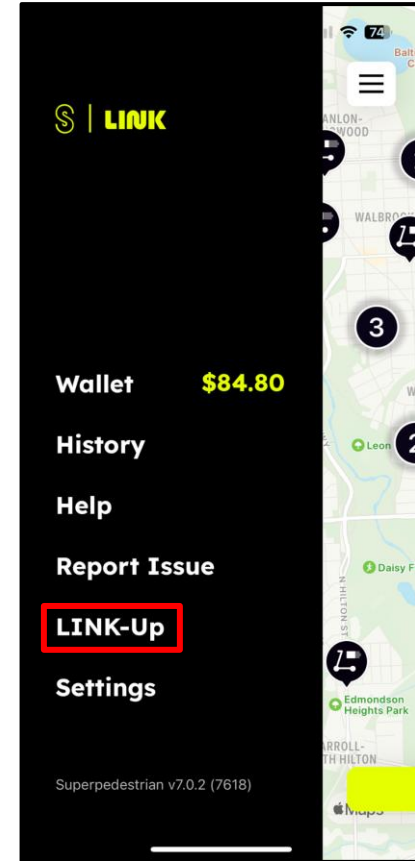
74

Balt C

S | LINK

ANLON- WOOD

WALBROO

3

Wallet $84.80

History

Help

Report Issue

LINK-Up

Settings

Leon

2

Daisy F

N HILTON ST

Edmondson Heights Park

ARROLL- TH HILTON

Superpedestrian v7.0.2 (7618)

Maps